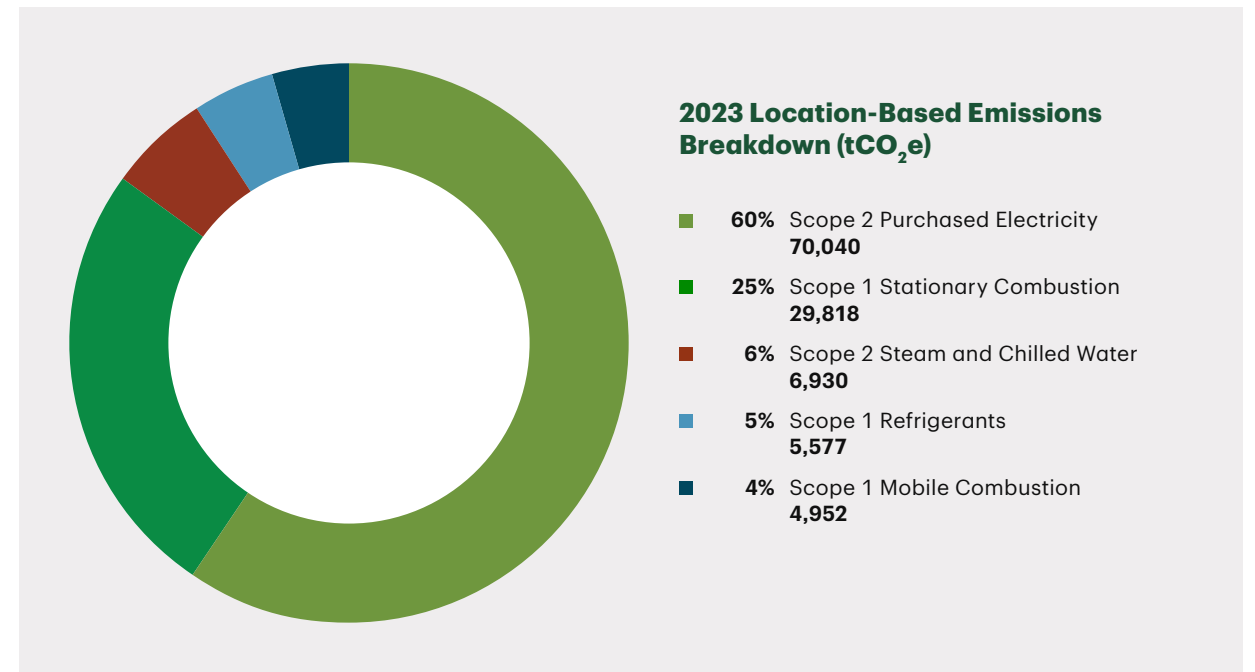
2023 Location-Based Emissions Breakdown (t$CO_2$e)

60% Scope 2 Purchased Electricity
70,040

25% Scope 1 Stationary Combustion
29,818

6% Scope 2 Steam and Chilled Water
6,930

5% Scope 1 Refrigerants
5,577

4% Scope 1 Mobile Combustion
4,952